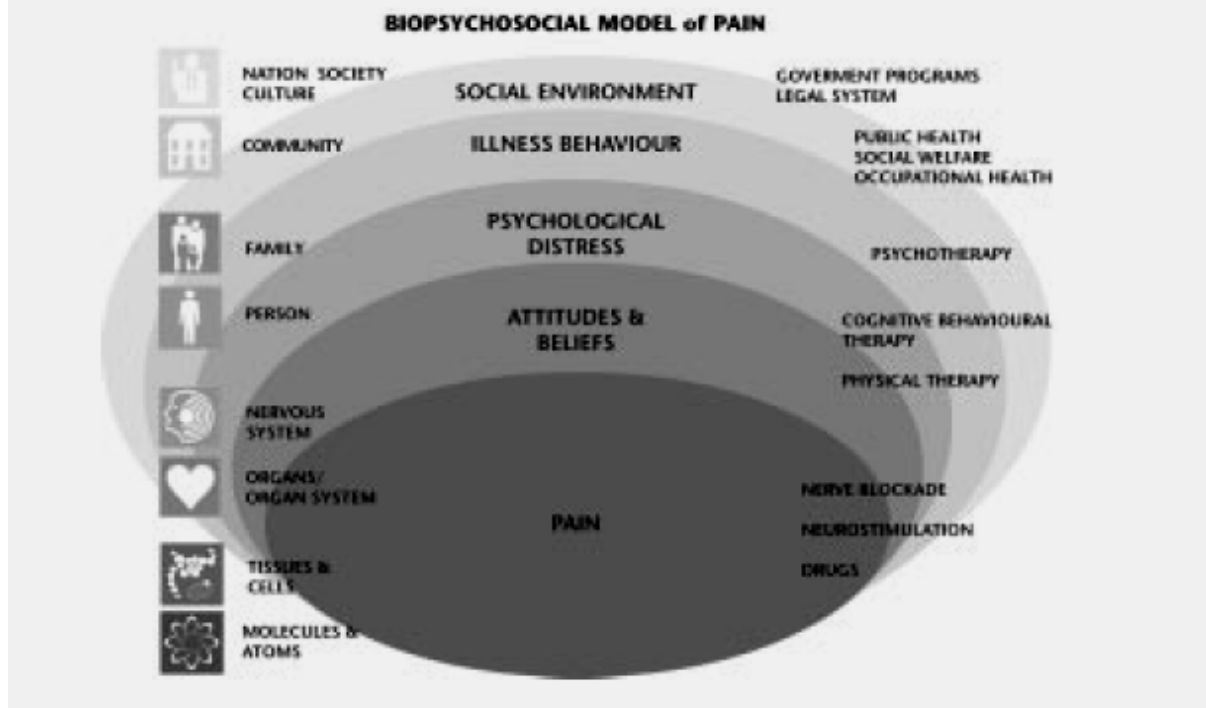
BIOPSYCHOSOCIAL MODEL of PAIN

NATION SOCIETY CULTURE

SOCIAL ENVIRONMENT

GOVERMENT PROGRAMS LEGAL SYSTEM

COMMUNITY

ILLNESS BEHAVIOUR

PUBLIC HEALTH SOCIAL WELFARE OCCUPATIONAL HEALTH

FAMILY

PSYCHOLOGICAL DISTRESS

PSYCHOTHERAPY

PERSON

ATTITUDES & BELIEFS

COGNITIVE BEHAVIOURAL THERAPY

PHYSICAL THERAPY

NERVOUS SYSTEM

ORGANS/ ORGAN SYSTEM

NERVE BLOCKADE

PAIN

NEUROSTIMULATION

TISSUES & CELLS

DRUGS

MOLECULES & ATOMS